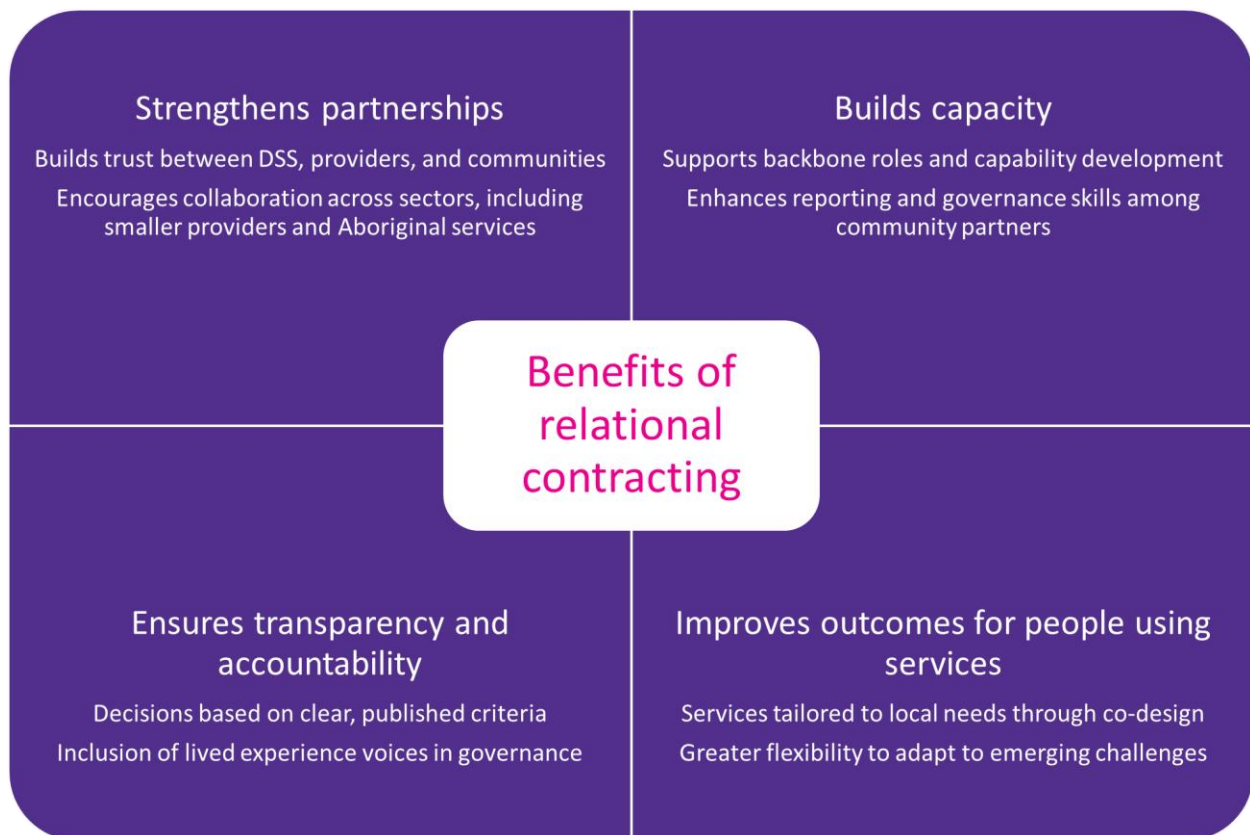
Strengthens partnerships

Builds trust between DSS, providers, and communities

Encourages collaboration across sectors, including smaller providers and Aboriginal services

Builds capacity

Supports backbone roles and capability development

Enhances reporting and governance skills among community partners

Benefits of relational contracting

Ensures transparency and accountability

Decisions based on clear, published criteria

Inclusion of lived experience voices in governance

Improves outcomes for people using services

Services tailored to local needs through co-design

Greater flexibility to adapt to emerging challenges